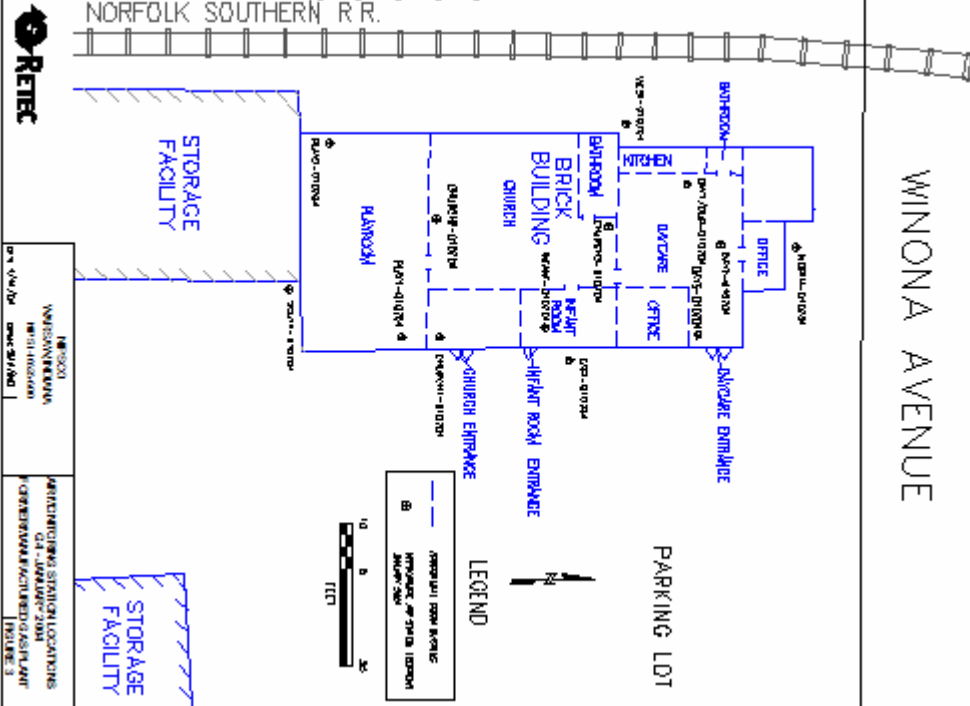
NORFOLK SOUTHERN R.R.

RETEC

STORAGE FACILITY

BATHROOM

KITCHEN

BATHROOM

BRICK BUILDING

CHURCH

PLAYROOM

DAYCARE

OFFICE

INFANT ROOM

OFFICE

WINONA AVENUE

CHURCH ENTRANCE

INFANT ROOM ENTRANCE

DAYCARE ENTRANCE

PARKING LOT

LEGEND

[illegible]

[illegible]

FEET

STORAGE FACILITY

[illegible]
WINONA/WINONA
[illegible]

AIR MONITORING STATION LOCATIONS
Q4 - JANUARY 2004
FORMER MANUFACTURED GAS PLANT
FIGURE 3